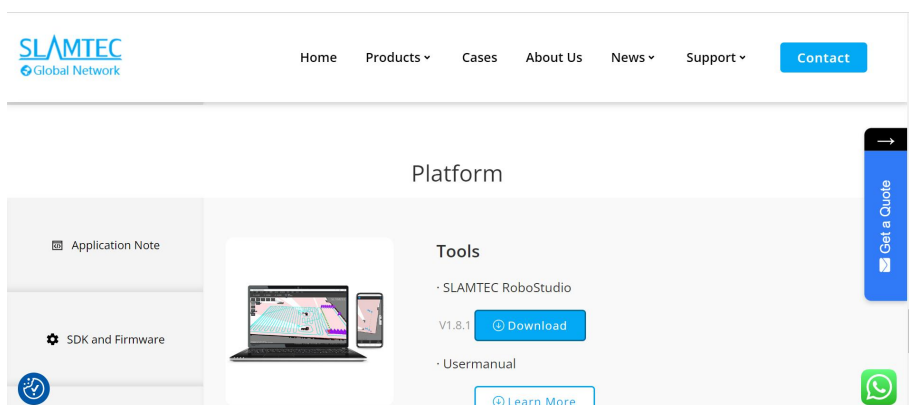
SLAMTEC
Global Network

Home Products Cases About Us News Support Contact

Platform

Application Note

SDK and Firmware

Tools

· SLAMTEC RoboStudio

V1.8.1 Download

· Usermanual

Learn More

Get a Quote